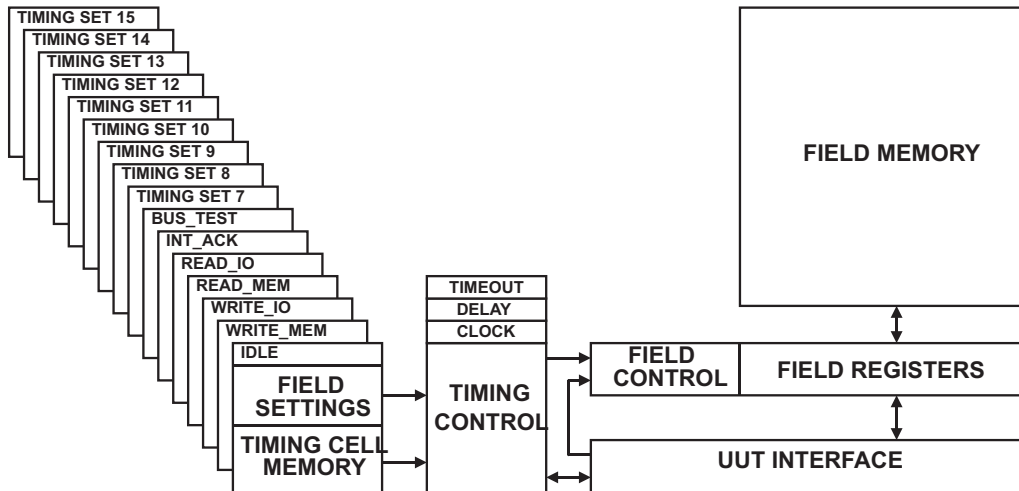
TIMING SET 15
TIMING SET 14
TIMING SET 13
TIMING SET 12
TIMING SET 11
TIMING SET 10
TIMING SET 9
TIMING SET 8
TIMING SET 7
BUS_TEST
INT_ACK
READ_IO
READ_MEM
WRITE_IO
WRITE_MEM
IDLE
FIELD SETTINGS
TIMING CELL MEMORY

TIMEOUT
DELAY
CLOCK
TIMING CONTROL

FIELD MEMORY

FIELD CONTROL
FIELD REGISTERS

UUT INTERFACE